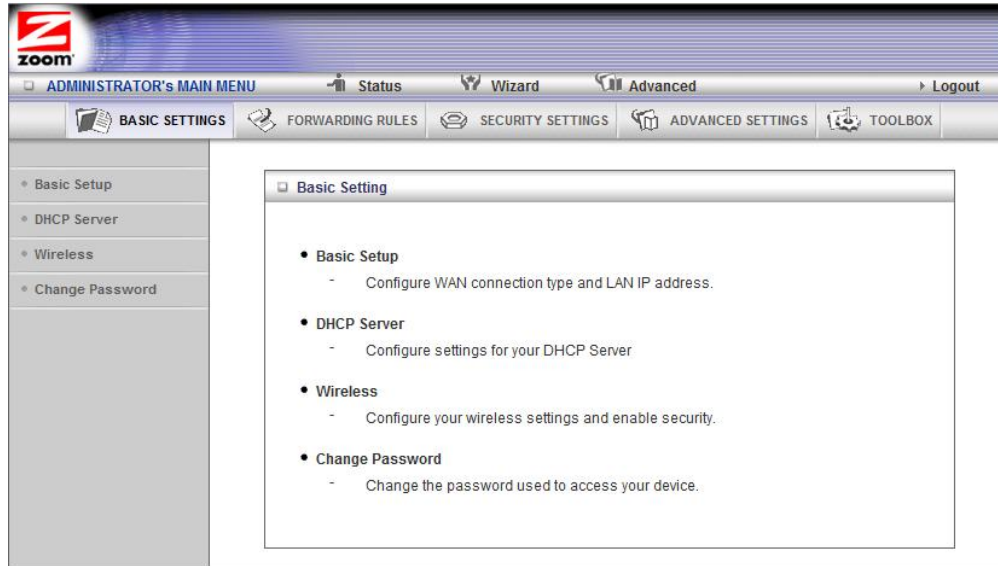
zoom

ADMINISTRATOR's MAIN MENU Status Wizard Advanced ▸ Logout

BASIC SETTINGS FORWARDING RULES SECURITY SETTINGS ADVANCED SETTINGS TOOLBOX

Basic Setup
DHCP Server
Wireless
Change Password

Basic Setting

• Basic Setup
- Configure WAN connection type and LAN IP address.

• DHCP Server
- Configure settings for your DHCP Server

• Wireless
- Configure your wireless settings and enable security.

• Change Password
- Change the password used to access your device.